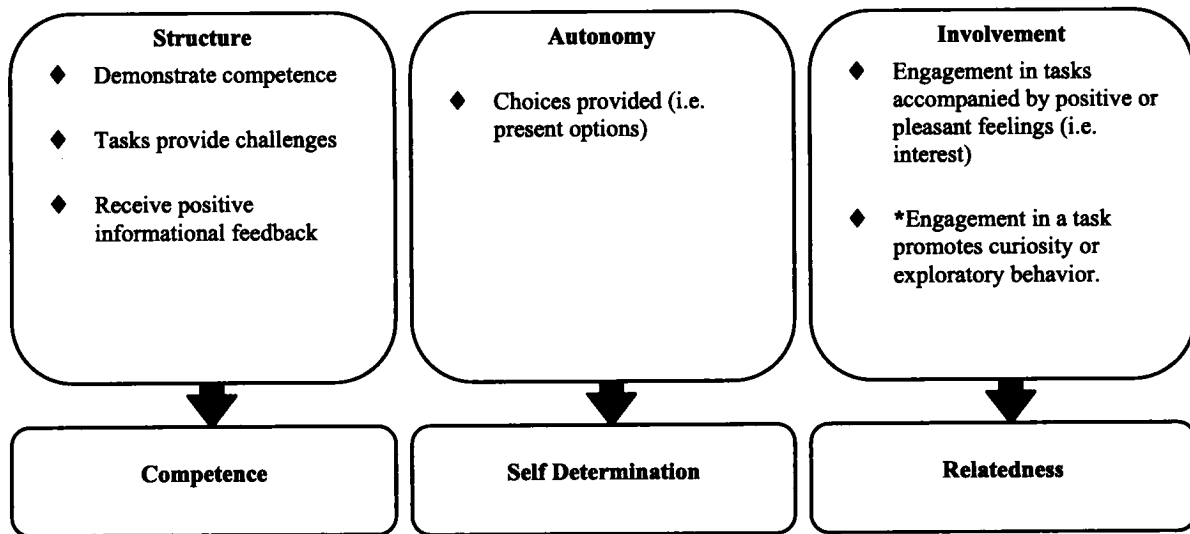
Structure

- Demonstrate competence
- Tasks provide challenges
- Receive positive informational feedback

Competence

Autonomy

- Choices provided (i.e. present options)

Self Determination

Involvement

- Engagement in tasks accompanied by positive or pleasant feelings (i.e. interest)
- *Engagement in a task promotes curiosity or exploratory behavior.

Relatedness